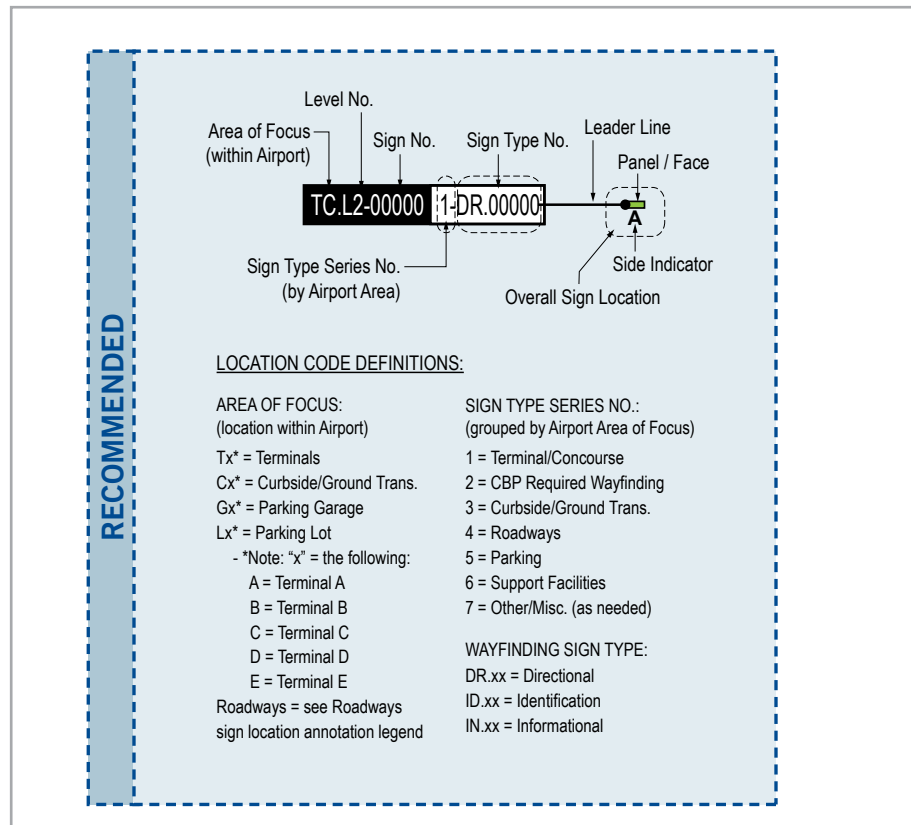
RECOMMENDED

Level No.

Area of Focus (within Airport)

Sign No.

Sign Type No.

Leader Line

Panel / Face

TC.L2-00000 1-DR.00000

A

Side Indicator

Sign Type Series No. (by Airport Area)

Overall Sign Location

LOCATION CODE DEFINITIONS:

AREA OF FOCUS:
(location within Airport)
Tx* = Terminals
Cx* = Curbside/Ground Trans.
Gx* = Parking Garage
Lx* = Parking Lot
- *Note: “x” = the following:
A = Terminal A
B = Terminal B
C = Terminal C
D = Terminal D
E = Terminal E
Roadways = see Roadways sign location annotation legend

SIGN TYPE SERIES NO.:
(grouped by Airport Area of Focus)
1 = Terminal/Concourse
2 = CBP Required Wayfinding
3 = Curbside/Ground Trans.
4 = Roadways
5 = Parking
6 = Support Facilities
7 = Other/Misc. (as needed)

WAYFINDING SIGN TYPE:
DR.xx = Directional
ID.xx = Identification
IN.xx = Informational